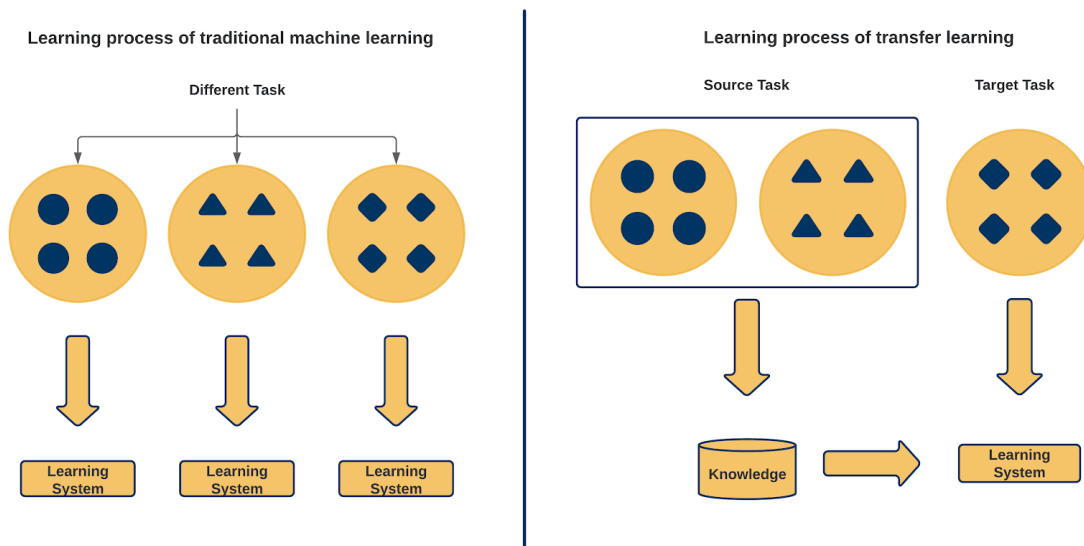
Learning process of traditional machine learning

Different Task

Learning System

Learning System

Learning System

Learning process of transfer learning

Source Task

Target Task

Knowledge

Learning System